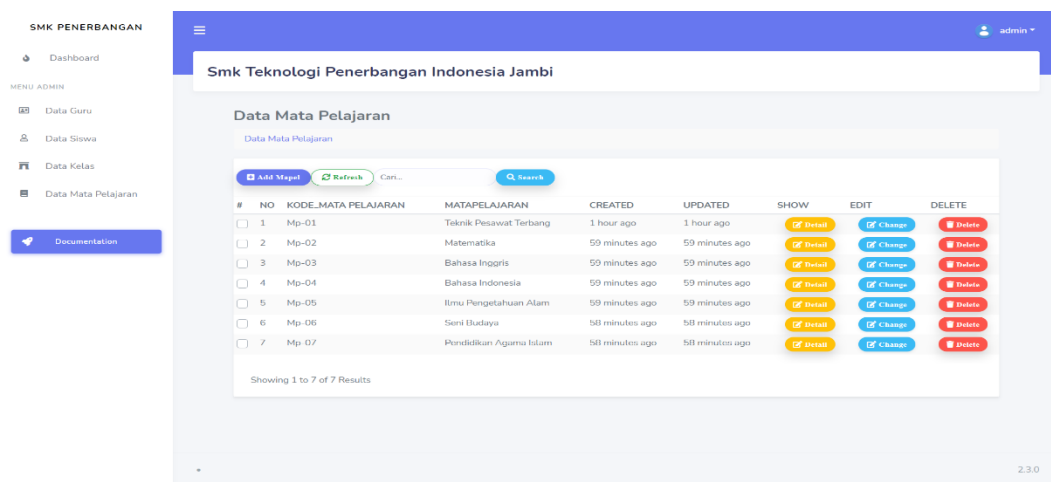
SMK PENERBANGAN

Dashboard

MENU ADMIN

Data Guru

Data Siswa

Data Kelas

Data Mata Pelajaran

Documentation

admin

Smk Teknologi Penerbangan Indonesia Jambi

Data Mata Pelajaran

Data Mata Pelajaran

Add Mapel Refresh Cari... Search

| # | NO | KODE_MATA PELAJARAN | MATAPELAJARAN | CREATED | UPDATED | SHOW | EDIT | DELETE |
|---|---|---|---|---|---|---|---|---|
| | 1 | Mp-01 | Teknik Pesawat Terbang | 1 hour ago | 1 hour ago | Detail | Change | Delete |
| | 2 | Mp-02 | Matematika | 59 minutes ago | 59 minutes ago | Detail | Change | Delete |
| | 3 | Mp-03 | Bahasa Inggris | 59 minutes ago | 59 minutes ago | Detail | Change | Delete |
| | 4 | Mp-04 | Bahasa Indonesia | 59 minutes ago | 59 minutes ago | Detail | Change | Delete |
| | 5 | Mp-05 | Ilmu Pengetahuan Alam | 59 minutes ago | 59 minutes ago | Detail | Change | Delete |
| | 6 | Mp-06 | Seni Budaya | 58 minutes ago | 58 minutes ago | Detail | Change | Delete |
| | 7 | Mp-07 | Pendidikan Agama Islam | 58 minutes ago | 58 minutes ago | Detail | Change | Delete |

Showing 1 to 7 of 7 Results

2.3.0